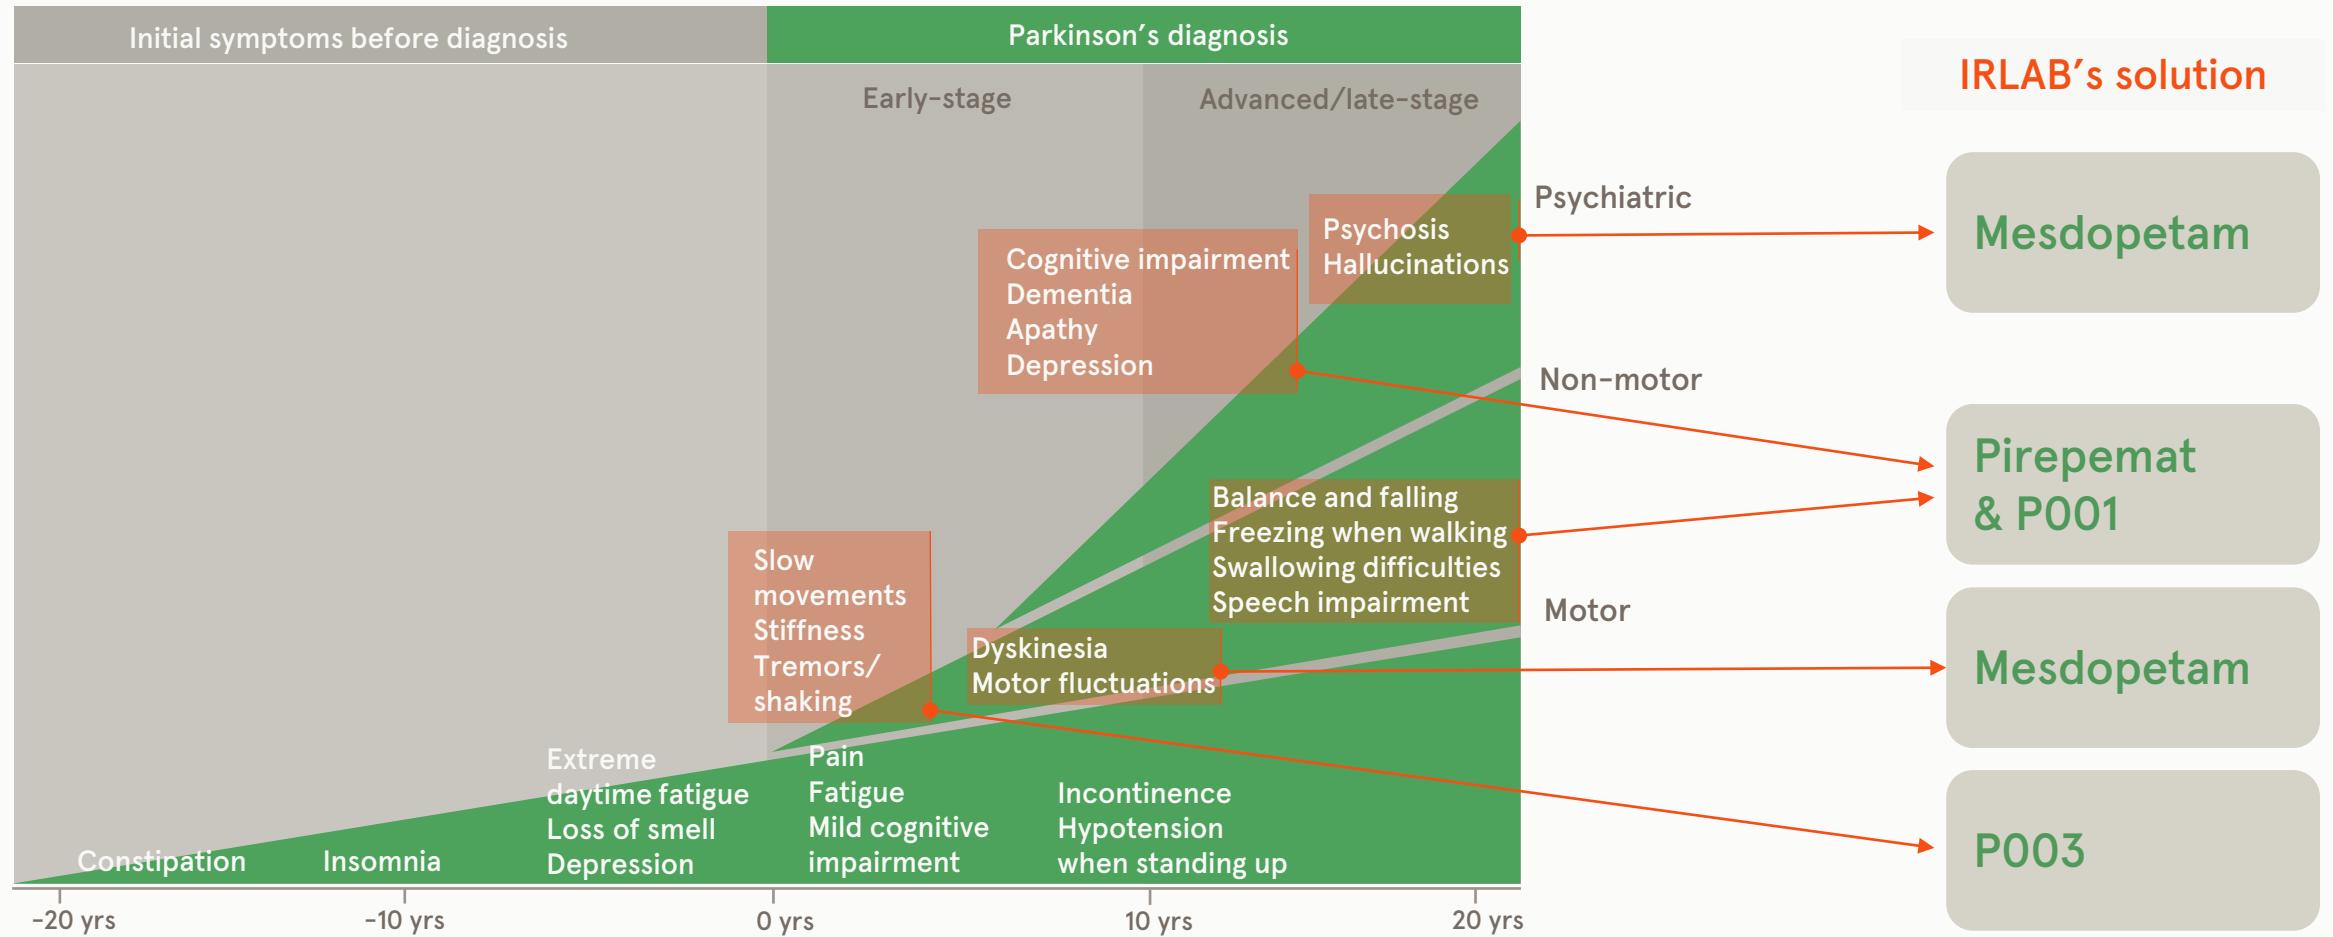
Initial symptoms before diagnosis

Parkinson’s diagnosis

Early-stage

Advanced/late-stage

IRLAB’s solution

Psychiatric

Psychosis
Hallucinations

Cognitive impairment
Dementia
Apathy
Depression

Mesdopetam

Non-motor

Pirepemat
& P001

Balance and falling
Freezing when walking
Swallowing difficulties
Speech impairment

Slow movements
Stiffness
Tremors/ shaking

Motor

Dyskinesia
Motor fluctuations

Mesdopetam

Extreme daytime fatigue
Loss of smell
Depression

Pain
Fatigue
Mild cognitive impairment

Incontinence
Hypotension when standing up

P003

Constipation

Insomnia

-20 yrs

-10 yrs

0 yrs

10 yrs

20 yrs